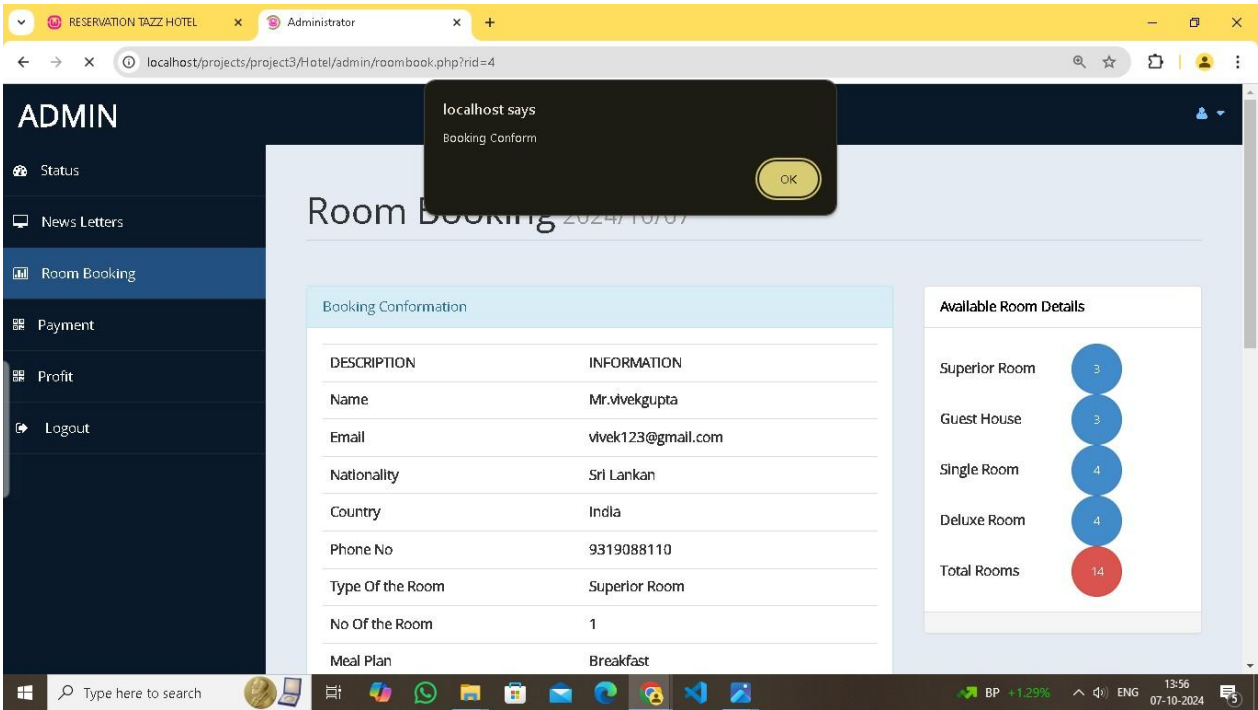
RESERVATION TAZZ HOTEL × Administrator × +

localhost/projects/project3/Hotel/admin/roombook.php?rid=4

ADMIN

Status
News Letters
Room Booking
Payment
Profit
Logout

localhost says
Booking Conform
OK

Room Booking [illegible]

Booking Conformation

| DESCRIPTION | INFORMATION |
|---|---|
| Name | Mr.vivekgupta |
| Email | vivek123@gmail.com |
| Nationality | Sri Lankan |
| Country | India |
| Phone No | 9319088110 |
| Type Of the Room | Superior Room |
| No Of the Room | 1 |
| Meal Plan | Breakfast |

Available Room Details

Superior Room 3
Guest House 3
Single Room 4
Deluxe Room 4
Total Rooms 14

Type here to search

BP +1.29% ENG 13:56 07-10-2024